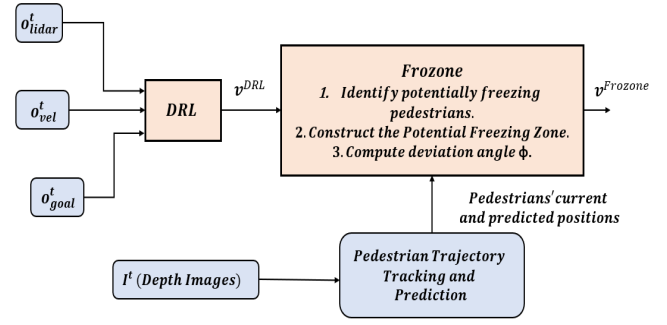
$o^t_{lidar}$

$o^t_{vel}$

$o^t_{goal}$

DRL

$v^{DRL}$

Frozone

1. Identify potentially freezing pedestrians.
2. Construct the Potential Freezing Zone.
3. Compute deviation angle $\phi$.

$v^{Frozone}$

Pedestrians' current and predicted positions

$I^t$ (Depth Images)

Pedestrian Trajectory Tracking and Prediction